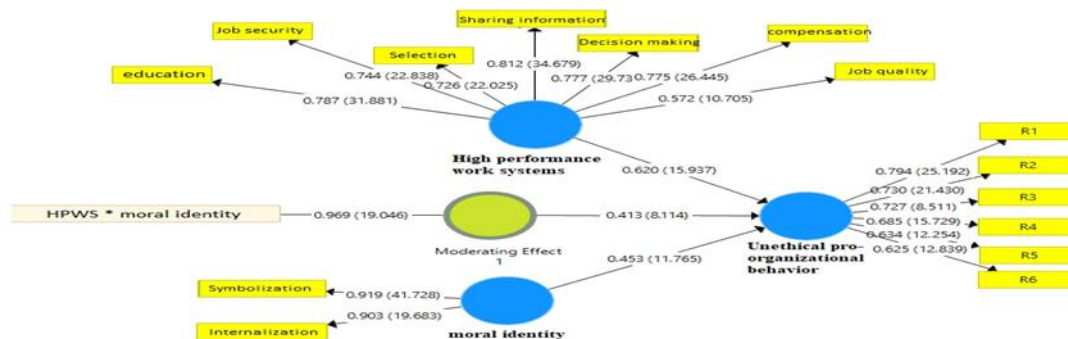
Sharing information

Job security

compensation

Decision making

Selection

Job quality

education

0.812 (34.679)

0.744 (22.838)

0.777 (29.73

0.775 (26.445)

0.726 (22.025)

0.787 (31.881)

0.572 (10.705)

High performance work systems

0.620 (15.937)

R1

R2

R3

R4

R5

R6

0.794 (25.192)

0.730 (21.430)

0.727 (8.511)

0.685 (15.729)

0.634 (12.254)

0.625 (12.839)

HPWS * moral identity

0.969 (19.046)

0.413 (8.114)

Moderating Effect 1

Unethical pro-organizational behavior

0.453 (11.765)

Symbolization

0.919 (41.728)

0.903 (19.683)

Internalization

moral identity